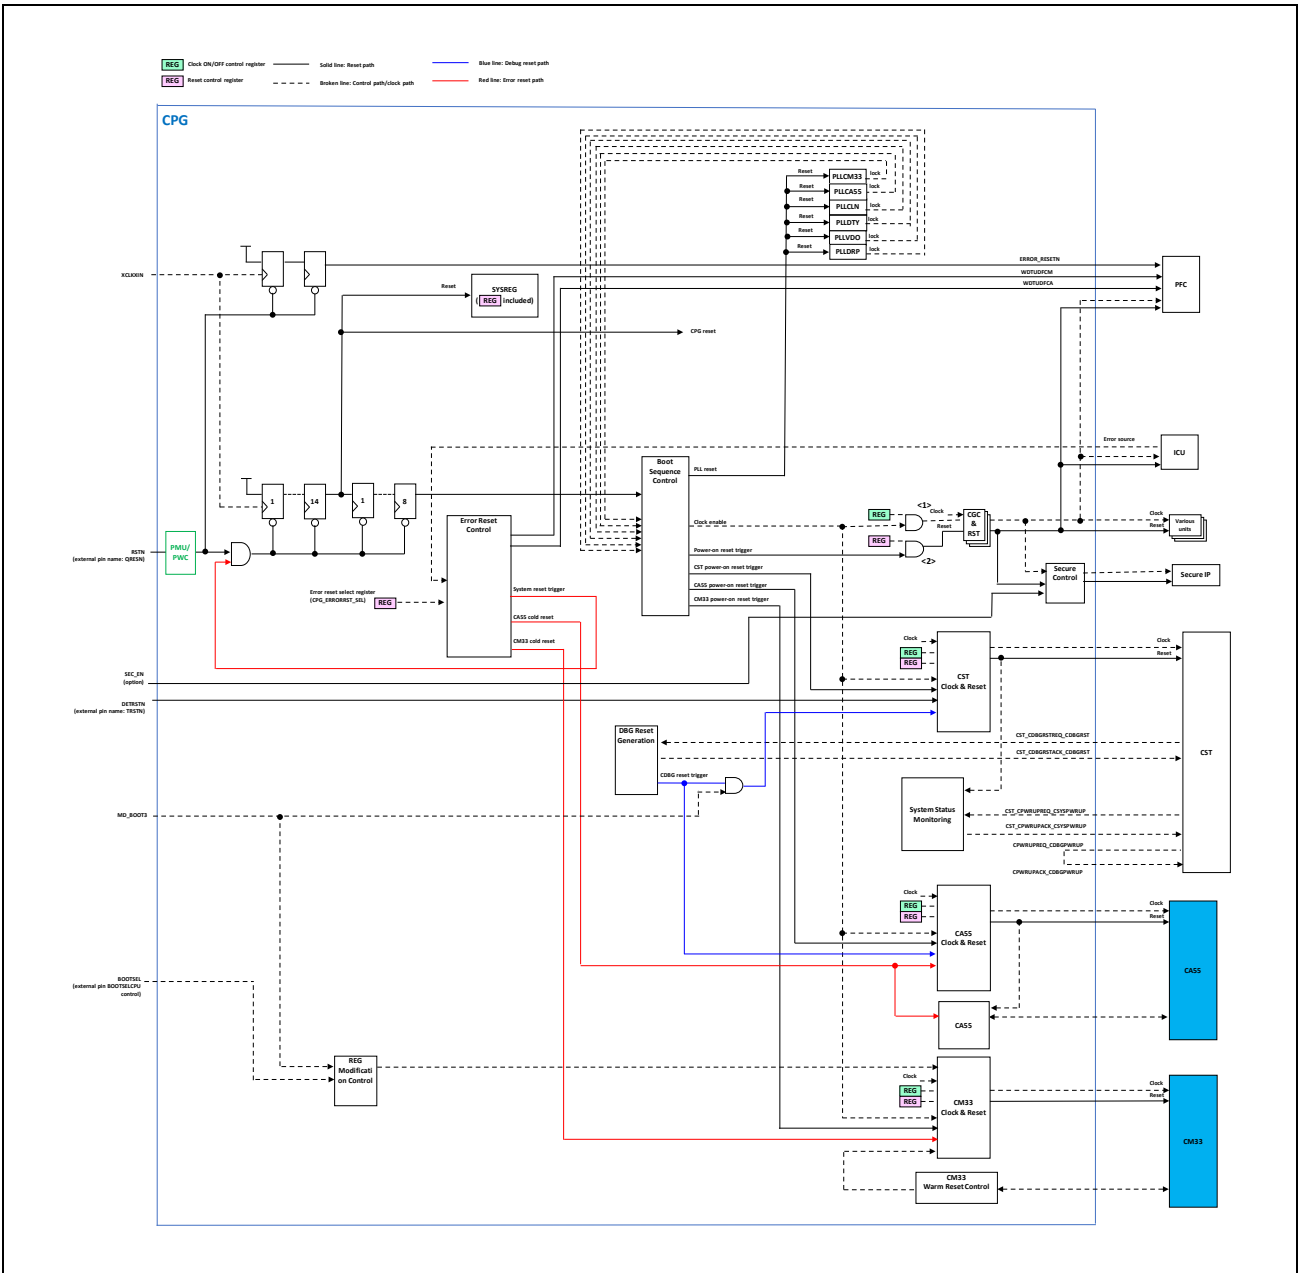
REG Clock ON/OFF control register
Solid line: Reset path
Blue line: Debug reset path
REG Reset control register
Broken line: Control path/clock path
Red line: Error reset path

CPG

Reset PLLCM33 lock
Reset PLLCA55 lock
Reset PLLCLN lock
Reset PLLDTY lock
Reset PLLVDO lock
Reset PLLDRP lock

XCLKXIN
Reset
SYSREG
(REG included)
ERROR_RESETN
WDTUDFCM
WDTUDFCA
PFC
CPG reset
Error source
ICU
1
14
1
8
Boot Sequence Control
PLL reset
Error Reset Control
Clock enable
REG
<1>
Clock
CGC & RST
Reset
Clock
Reset
Various units
RSTN
(external pin name: QRESN)
PMU/ PWC
REG
<2>
Power-on reset trigger
CST power-on reset trigger
Secure Control
Secure IP
CA55 power-on reset trigger
CM33 power-on reset trigger
Error reset select register
(CPG_ERRORRST_SEL)
REG
System reset trigger
CA55 cold reset
CM33 cold reset
Clock
REG
REG
CST Clock & Reset
Clock
Reset
SEC_EN
(option)
DETRSTN
(external pin name: TRSTN)
DBG Reset Generation
CST_CDBGRSTREQ_CDBGRST
CST_CDBGRSTACK_CDBGRST
CST
CDBG reset trigger
MD_BOOT3
System Status Monitoring
CST_CPWRUPREQ_CSYSPWRUP
CST_CPWRUPACK_CSYSPWRUP
CPWRUPREQ_CDBGPWRUP
CPWRUPACK_CDBGPWRUP
Clock
REG
REG
CA55 Clock & Reset
Clock
Reset
CA55
CA55
BOOTSEL
(external pin BOOTSELCPU control)
REG Modification Control
Clock
REG
REG
CM33 Clock & Reset
Clock
Reset
CM33
CM33 Warm Reset Control